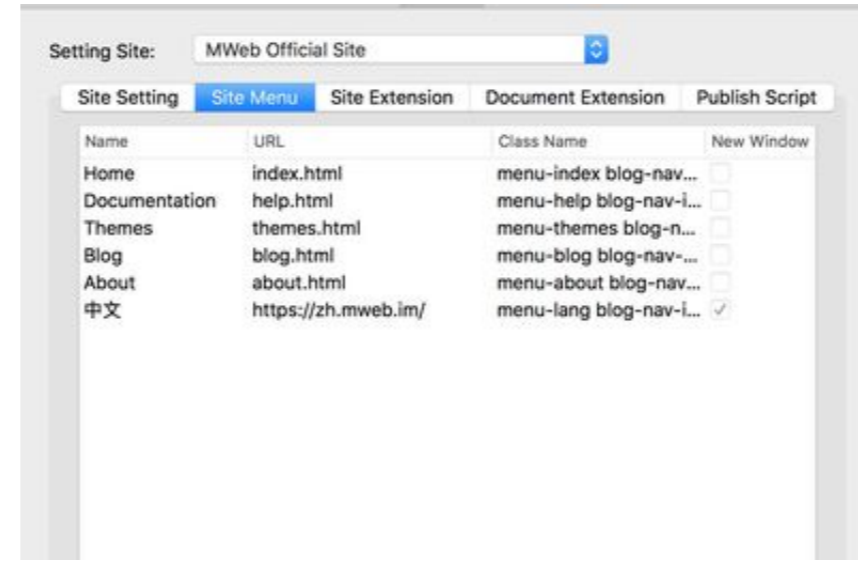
Setting Site: MWeb Official Site

Site Setting | Site Menu | Site Extension | Document Extension | Publish Script

| Name | URL | Class Name | New Window |
|---|---|---|---|
| Home | index.html | menu-index blog-nav... | |
| Documentation | help.html | menu-help blog-nav-i... | |
| Themes | themes.html | menu-themes blog-n... | |
| Blog | blog.html | menu-blog blog-nav-... | |
| About | about.html | menu-about blog-nav... | |
| 中文 | https://zh.mweb.im/ | menu-lang blog-nav-i... | ✓ |